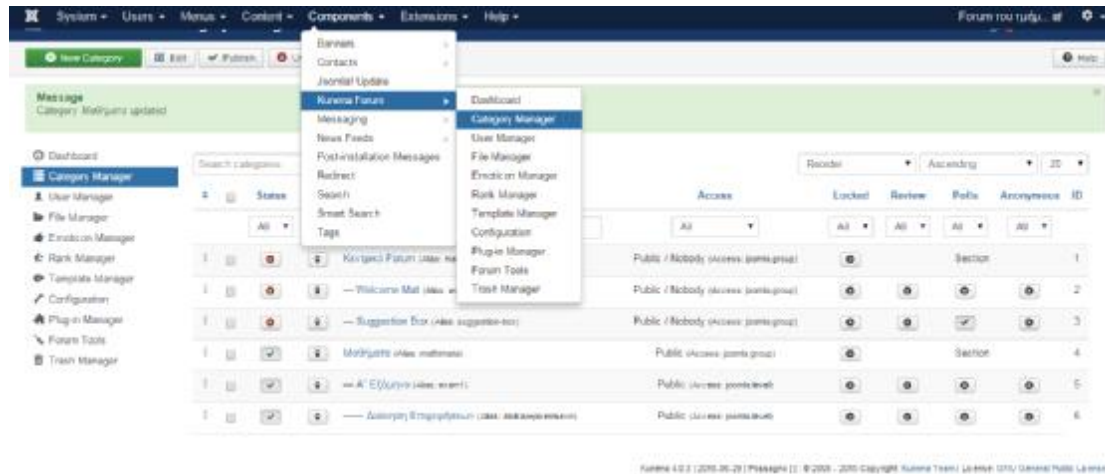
System ▾ Users ▾ Menus ▾ Content ▾ Components ▾ Extensions ▾ Help ▾

Forum του τμήμ... ☞

New Category
Edit
Publish

Help

Banners
Contacts
Joomla! Update
Kunena Forum
Messaging
News Feeds
Post-installation Messages
Redirect
Search
Smart Search
Tags

Dashboard
Category Manager
User Manager
File Manager
Emoticon Manager
Rank Manager
Template Manager
Configuration
Plug-in Manager
Forum Tools
Trash Manager

Message
Category: Μαθήματα updated

Dashboard
Category Manager
User Manager
File Manager
Emoticon Manager
Rank Manager
Template Manager
Configuration
Plug-in Manager
Forum Tools
Trash Manager

Search categories

Reorder
Ascending
20

| | Status | | | Access | Locked | Review | Polls | Anonymous | ID |
|---|---|---|---|---|---|---|---|---|---|
| | All | | | All | All | All | All | All | |
| | | | Κεντρικό Forum | Public / Nobody | | | Section | | 1 |
| | | | — Welcome Mat | Public / Nobody | | | | | 2 |
| | | | — Suggestion Box (Alias: suggestion-box) | Public / Nobody | | | | | 3 |
| | | | Μαθήματα (Alias: mathimata) | Public | | | Section | | 4 |
| | | | — Α' Εξάμηνο (Alias: exam1) | Public | | | | | 5 |
| | | | —— Διακριτή Επιχειρήσεων | Public | | | | | 6 |

Kunena 4.0.3 | 2015-06-29 | Pilasagno [ ] © 2008 - 2015 Copyright Kunena Team | License: GNU General Public License